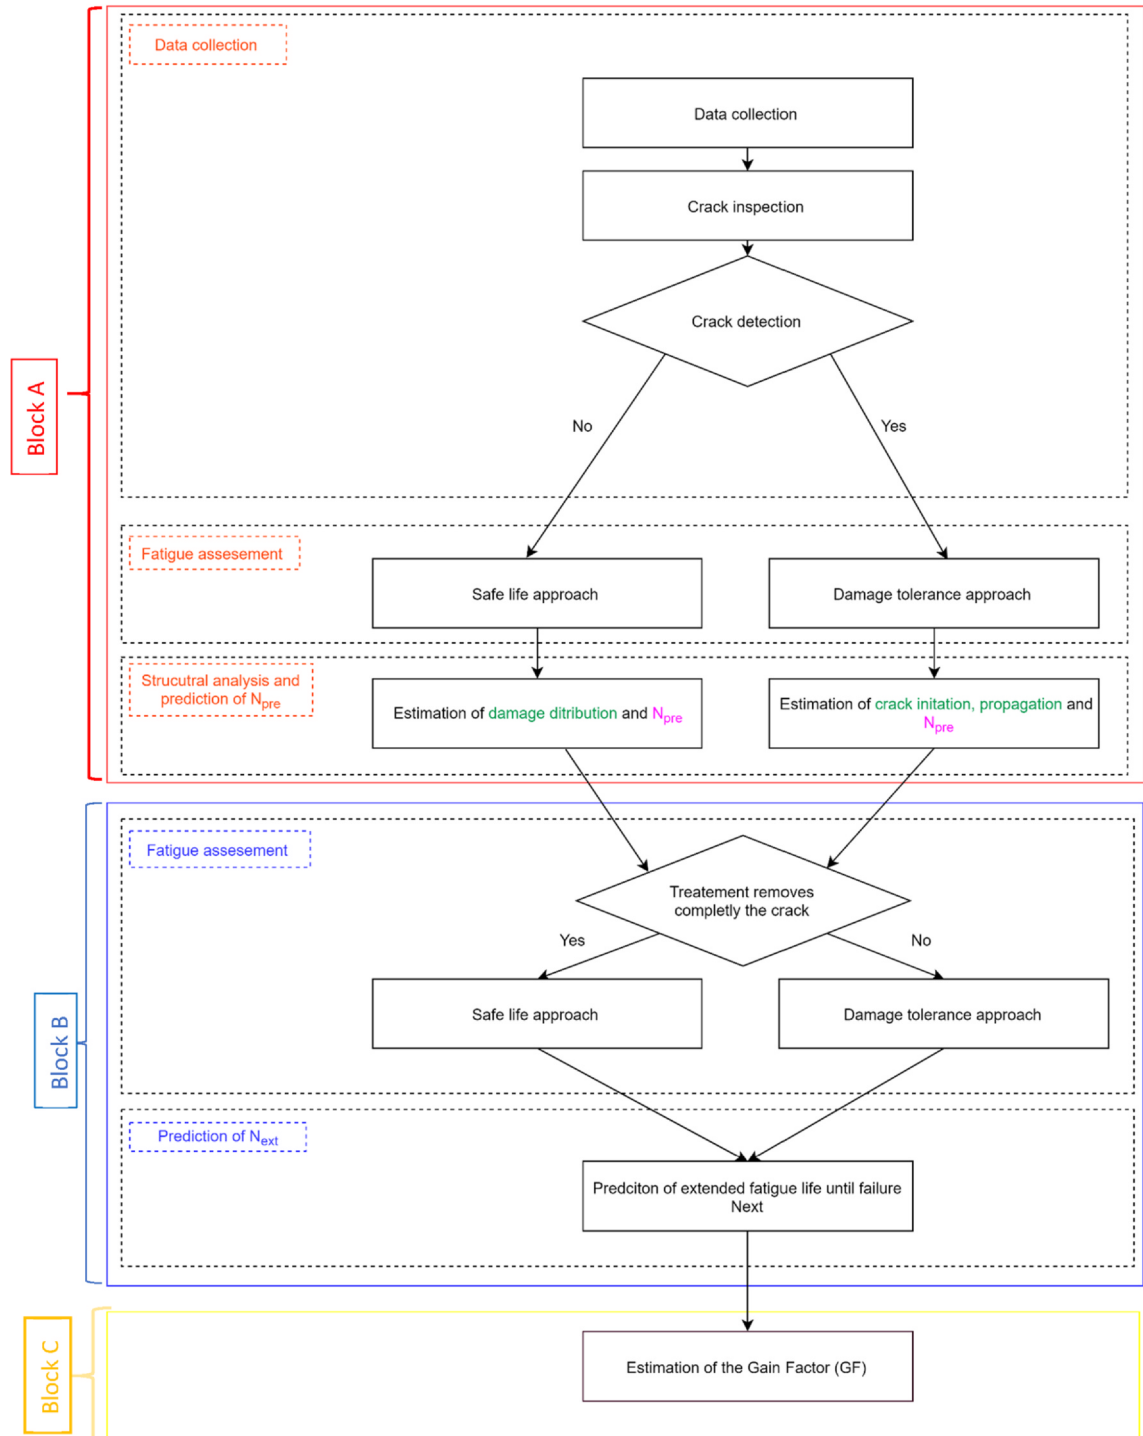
Block A

Data collection

Data collection

Crack inspection

Crack detection

No

Yes

Fatigue assesement

Safe life approach

Damage tolerance approach

Strucutral analysis and prediction of $N_{pre}$

Estimation of damage ditribution and $N_{pre}$

Estimation of crack initation, propagation and $N_{pre}$

Block B

Fatigue assesement

Treatement removes completly the crack

Yes

No

Safe life approach

Damage tolerance approach

Prediction of $N_{ext}$

Predciton of extended fatigue life until failure Next

Block C

Estimation of the Gain Factor (GF)